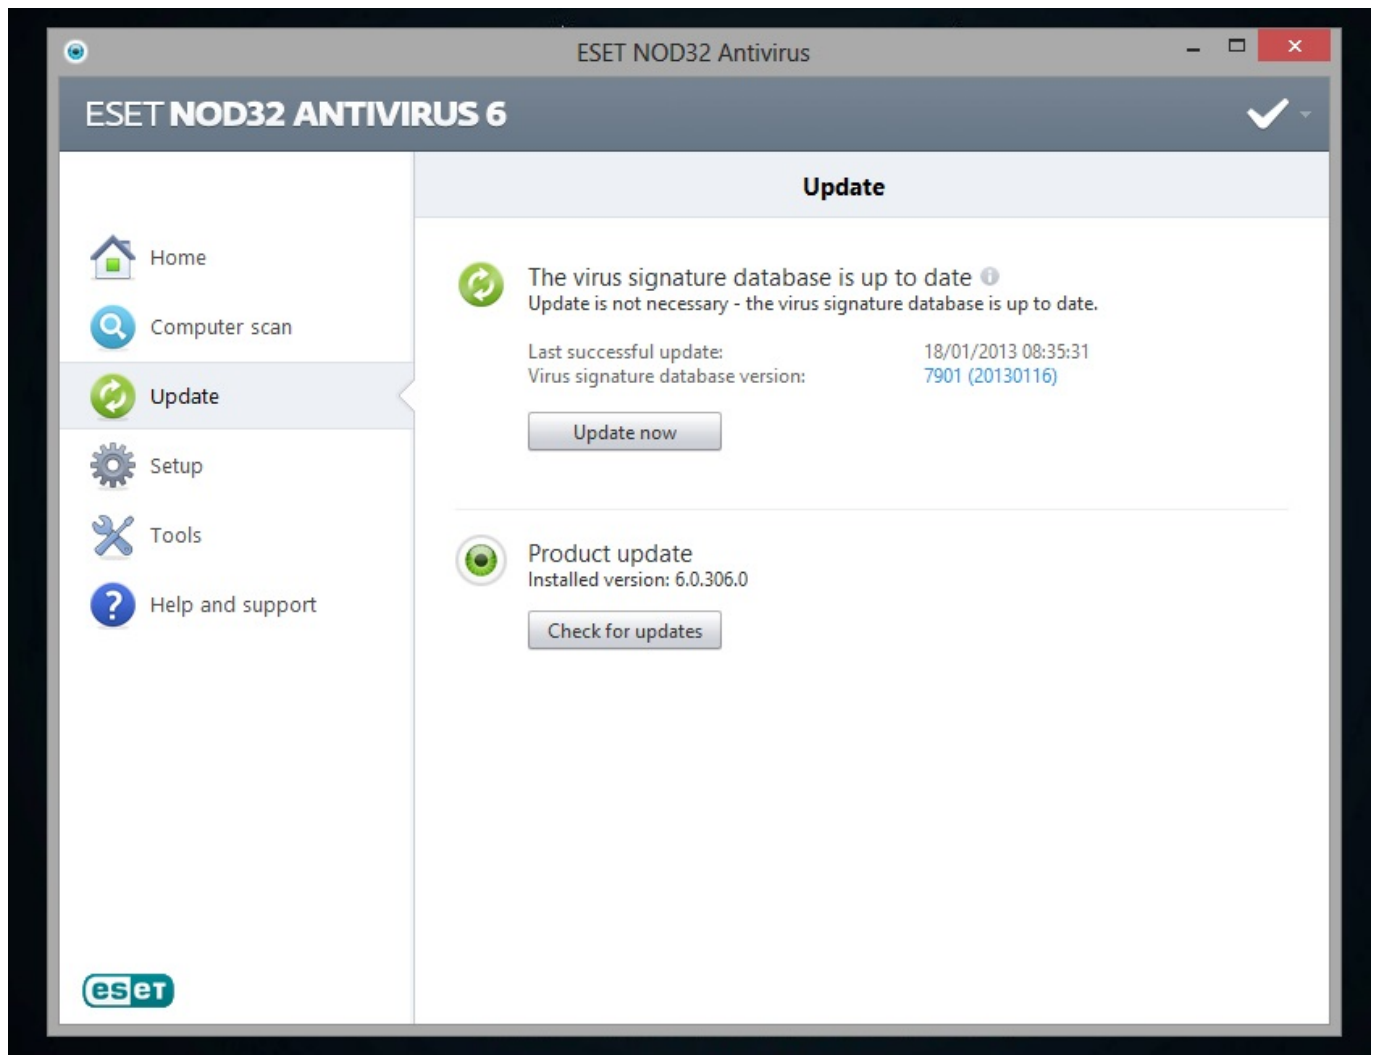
ESET NOD32 Antivirus

ESET NOD32 ANTIVIRUS 6

Home
Computer scan
Update
Setup
Tools
Help and support

Update

The virus signature database is up to date
Update is not necessary - the virus signature database is up to date.

Last successful update: 18/01/2013 08:35:31
Virus signature database version: 7901 (20130116)

Update now

Product update
Installed version: 6.0.306.0

Check for updates

eset